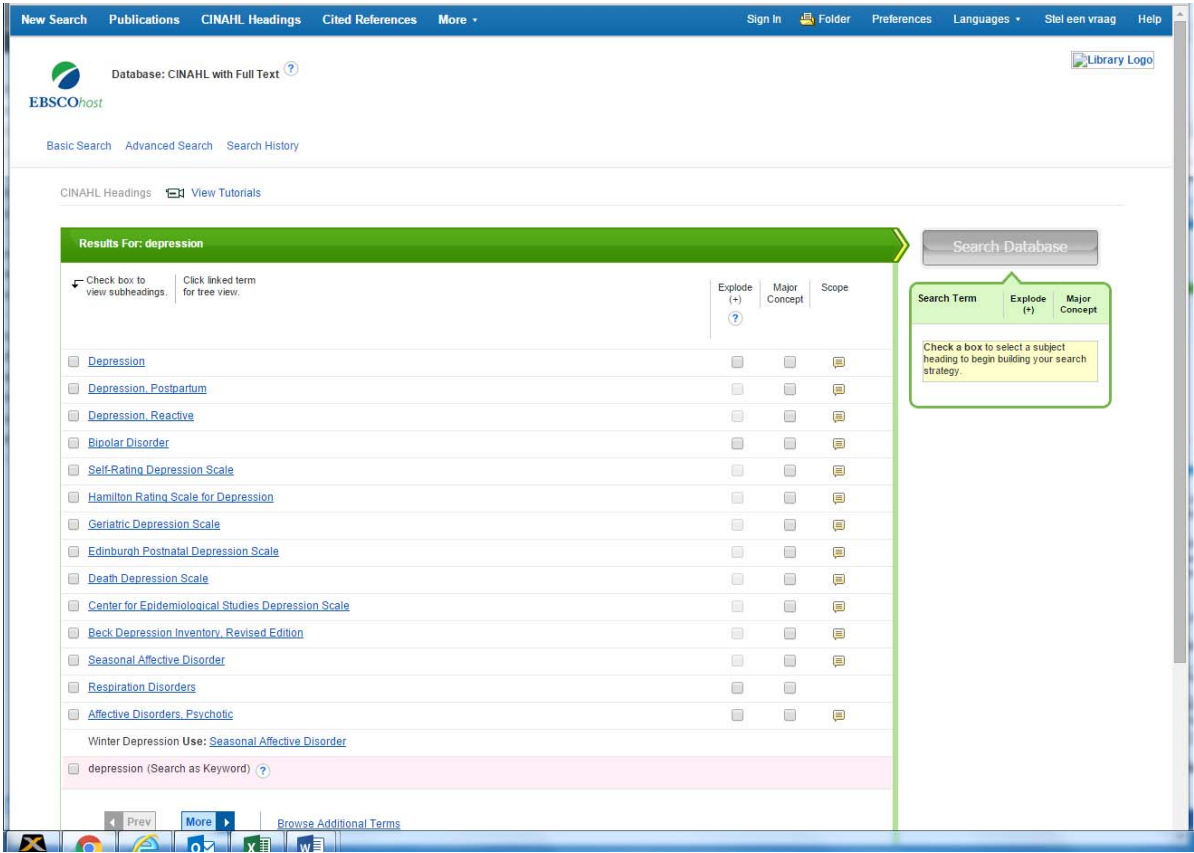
New Search Publications CINAHL Headings Cited References More ▾ Sign In Folder Preferences Languages ▾ Stel een vraag Help

EBSCOhost

Database: CINAHL with Full Text ?

Library Logo

Basic Search Advanced Search Search History

CINAHL Headings View Tutorials

Results For: depression

Search Database

Check box to view subheadings. Click linked term for tree view.

| | Explode (+) ? | Major Concept | Scope |
|---|---|---|---|
| Depression | | | |
| Depression, Postpartum | | | |
| Depression, Reactive | | | |
| Bipolar Disorder | | | |
| Self-Rating Depression Scale | | | |
| Hamilton Rating Scale for Depression | | | |
| Geriatric Depression Scale | | | |
| Edinburgh Postnatal Depression Scale | | | |
| Death Depression Scale | | | |
| Center for Epidemiological Studies Depression Scale | | | |
| Beck Depression Inventory, Revised Edition | | | |
| Seasonal Affective Disorder | | | |
| Respiration Disorders | | | |
| Affective Disorders, Psychotic | | | |

Winter Depression Use: Seasonal Affective Disorder

depression (Search as Keyword) ?

Prev More Browse Additional Terms

| Search Term | Explode (+) | Major Concept |
|---|---|---|

Check a box to select a subject heading to begin building your search strategy.